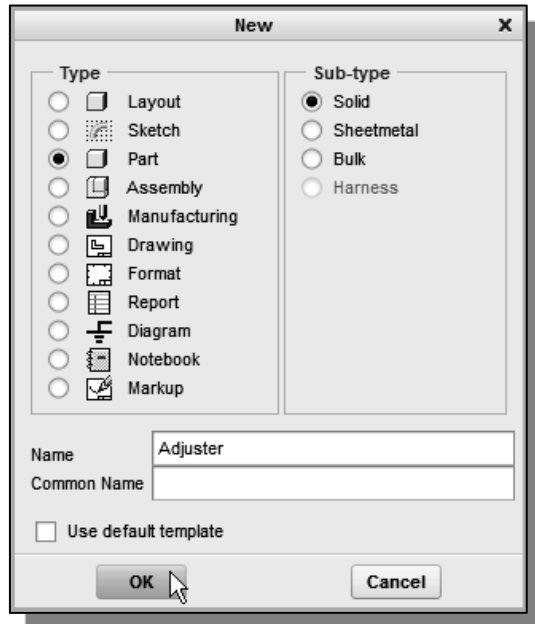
New

Type

Layout

Sketch

Part

Assembly

Manufacturing

Drawing

Format

Report

Diagram

Notebook

Markup

Sub-type

Solid

Sheetmetal

Bulk

Harness

Name Adjuster

Common Name

Use default template

OK

Cancel